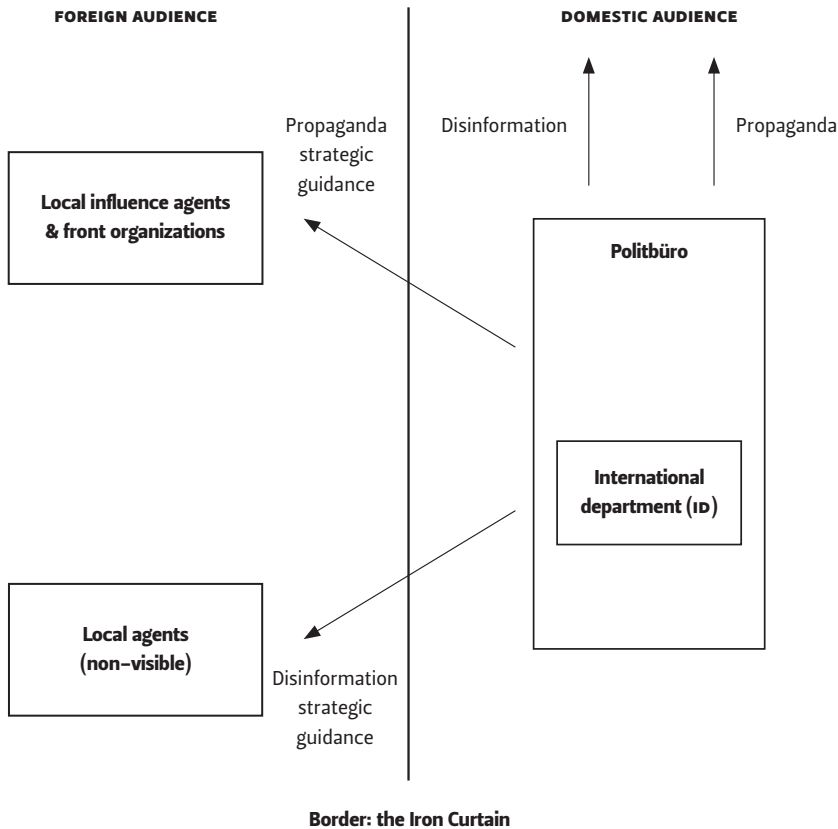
FOREIGN AUDIENCE

DOMESTIC AUDIENCE

Propaganda strategic guidance

Disinformation

Propaganda

Local influence agents & front organizations

Politbüro

International department (ID)

Local agents (non-visible)

Disinformation strategic guidance

Border: the Iron Curtain